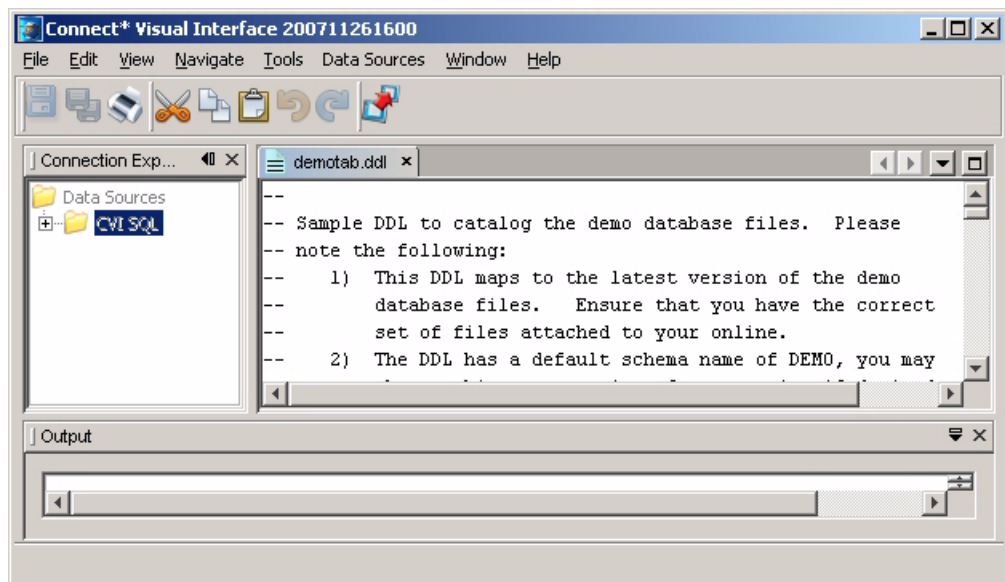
Connect* Visual Interface 200711261600

File Edit View Navigate Tools Data Sources Window Help

Connection Exp...

Data Sources

CVI SQL

demotab.ddl ×

--
-- Sample DDL to catalog the demo database files. Please
-- note the following:
-- 1) This DDL maps to the latest version of the demo
-- database files. Ensure that you have the correct
-- set of files attached to your online.
-- 2) The DDL has a default schema name of DEMO, you may
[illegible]

Output